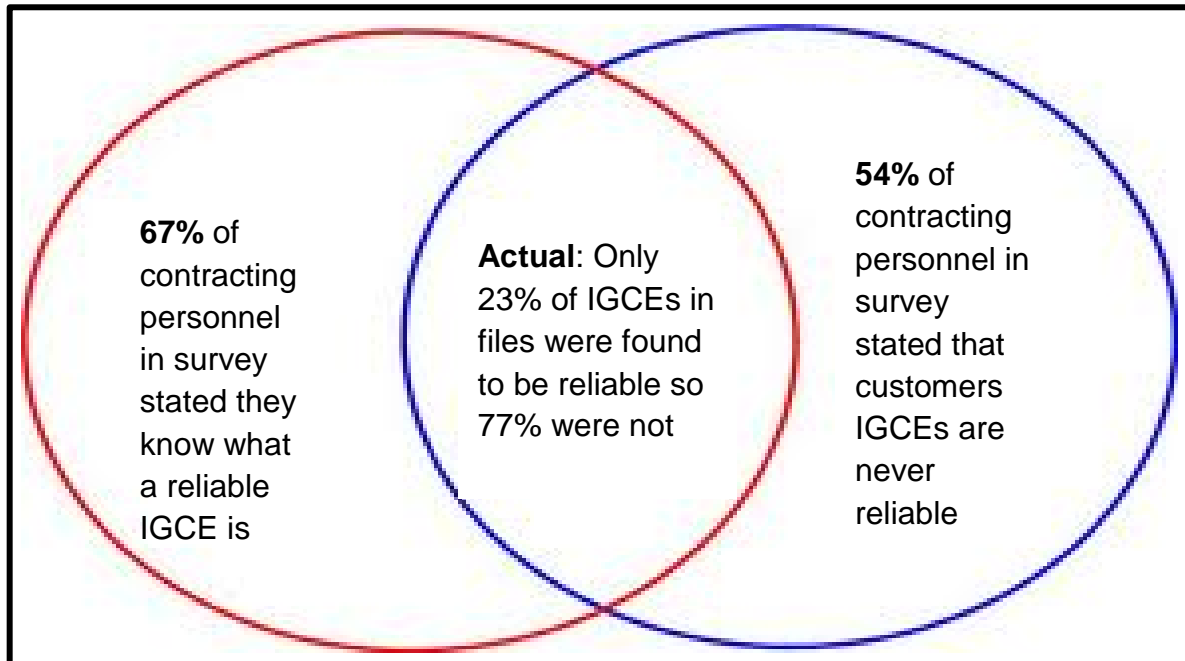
67% of contracting personnel in survey stated they know what a reliable IGCE is

Actual: Only 23% of IGCEs in files were found to be reliable so 77% were not

54% of contracting personnel in survey stated that customers IGCEs are never reliable